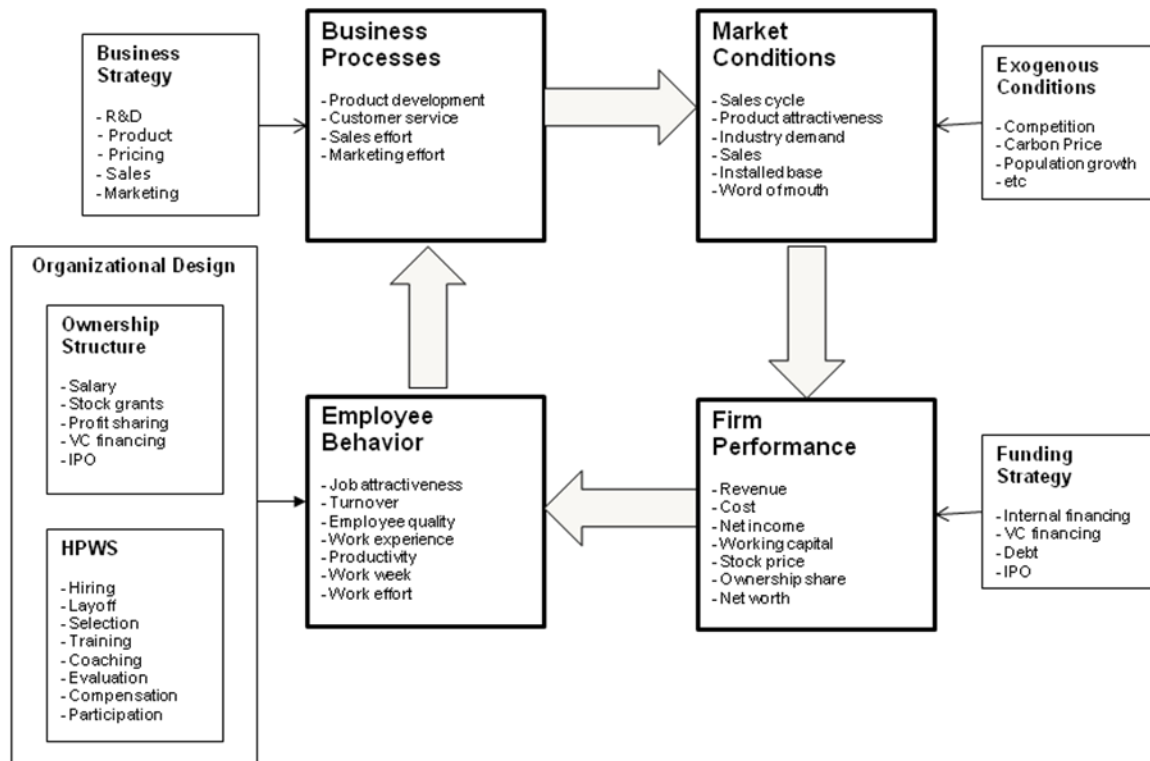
Business Strategy

- R&D
- Product
- Pricing
- Sales
- Marketing

Business Processes

- Product development
- Customer service
- Sales effort
- Marketing effort

Market Conditions

- Sales cycle
- Product attractiveness
- Industry demand
- Sales
- Installed base
- Word of mouth

Exogenous Conditions

- Competition
- Carbon Price
- Population growth
- etc

Organizational Design

Ownership Structure

- Salary
- Stock grants
- Profit sharing
- VC financing
- IPO

HPWS

- Hiring
- Layoff
- Selection
- Training
- Coaching
- Evaluation
- Compensation
- Participation

Employee Behavior

- Job attractiveness
- Turnover
- Employee quality
- Work experience
- Productivity
- Work week
- Work effort

Firm Performance

- Revenue
- Cost
- Net income
- Working capital
- Stock price
- Ownership share
- Net worth

Funding Strategy

- Internal financing
- VC financing
- Debt
- IPO